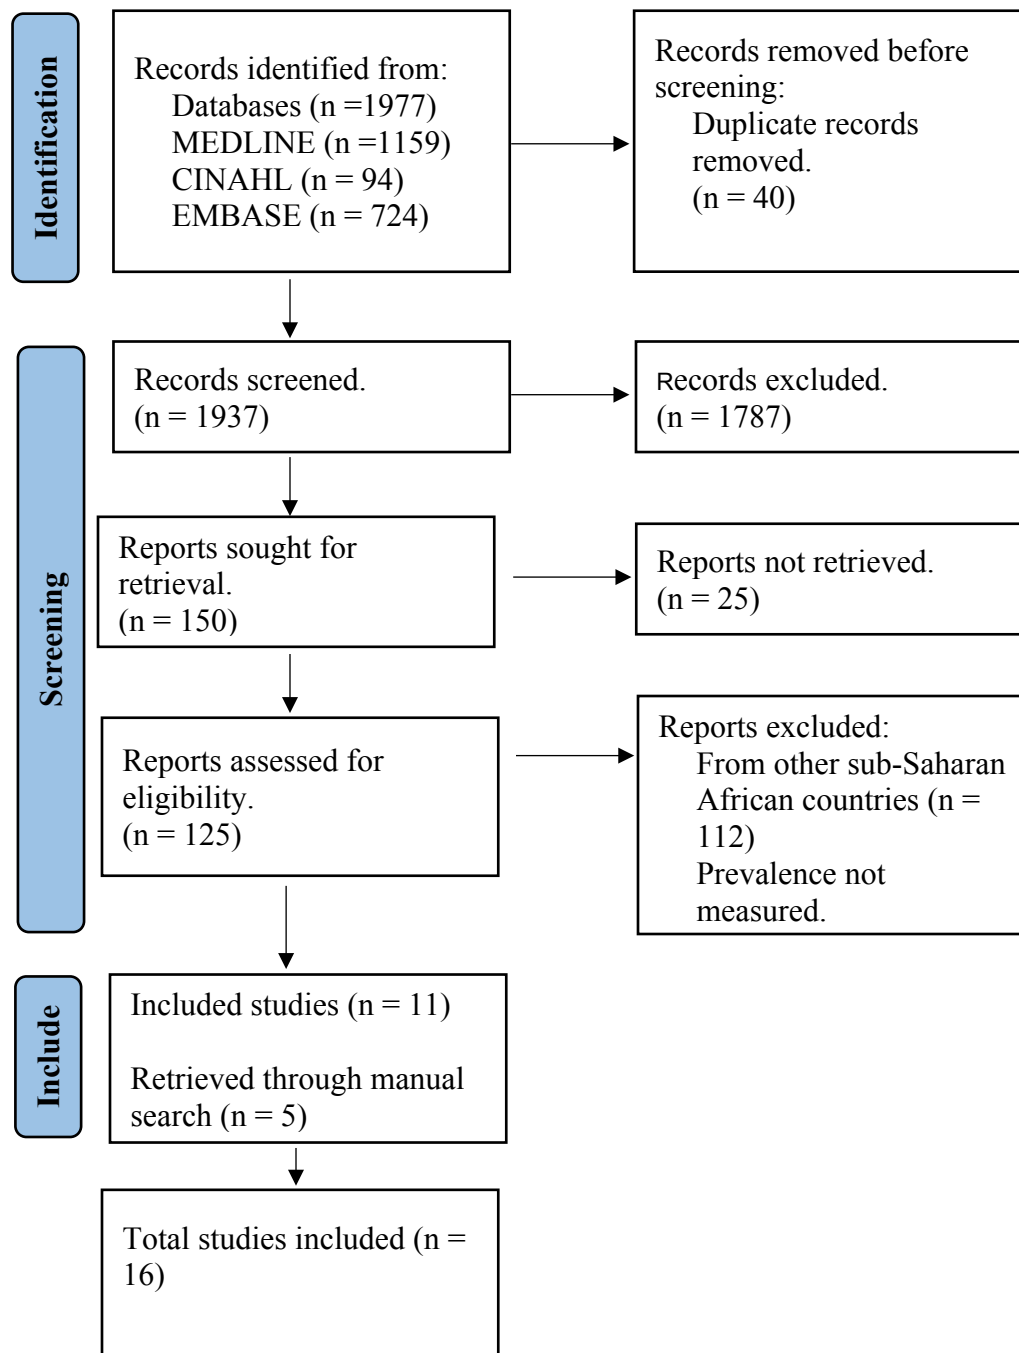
Identification

Records identified from:
Databases (n =1977)
MEDLINE (n =1159)
CINAHL (n = 94)
EMBASE (n = 724)

Records removed before screening:
Duplicate records removed.
(n = 40)

Screening

Records screened.
(n = 1937)

Records excluded.
(n = 1787)

Reports sought for retrieval.
(n = 150)

Reports not retrieved.
(n = 25)

Reports assessed for eligibility.
(n = 125)

Reports excluded:
From other sub-Saharan African countries (n = 112)
Prevalence not measured.

Include

Included studies (n = 11)

Retrieved through manual search (n = 5)

Total studies included (n = 16)